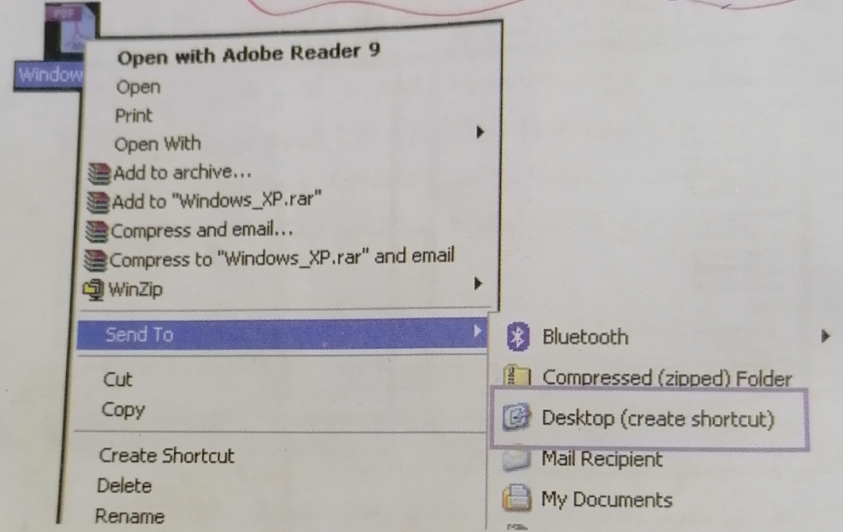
PDF
Window

Open with Adobe Reader 9
Open
Print
Open With
Add to archive...
Add to "Windows_XP.rar"
Compress and email...
Compress to "Windows_XP.rar" and email
WinZip
Send To
Cut
Copy
Create Shortcut
Delete
Rename

Bluetooth
Compressed (zipped) Folder
Desktop (create shortcut)
Mail Recipient
My Documents